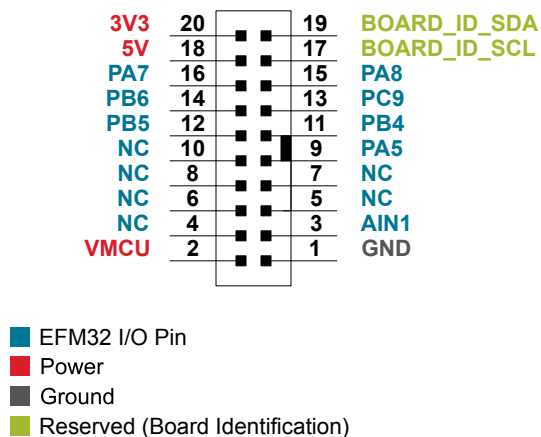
3V3 20 19 BOARD_ID_SDA
5V 18 17 BOARD_ID_SCL
PA7 16 15 PA8
PB6 14 13 PC9
PB5 12 11 PB4
NC 10 9 PA5
NC 8 7 NC
NC 6 5 NC
NC 4 3 AIN1
VMCU 2 1 GND

EFM32 I/O Pin
Power
Ground
Reserved (Board Identification)